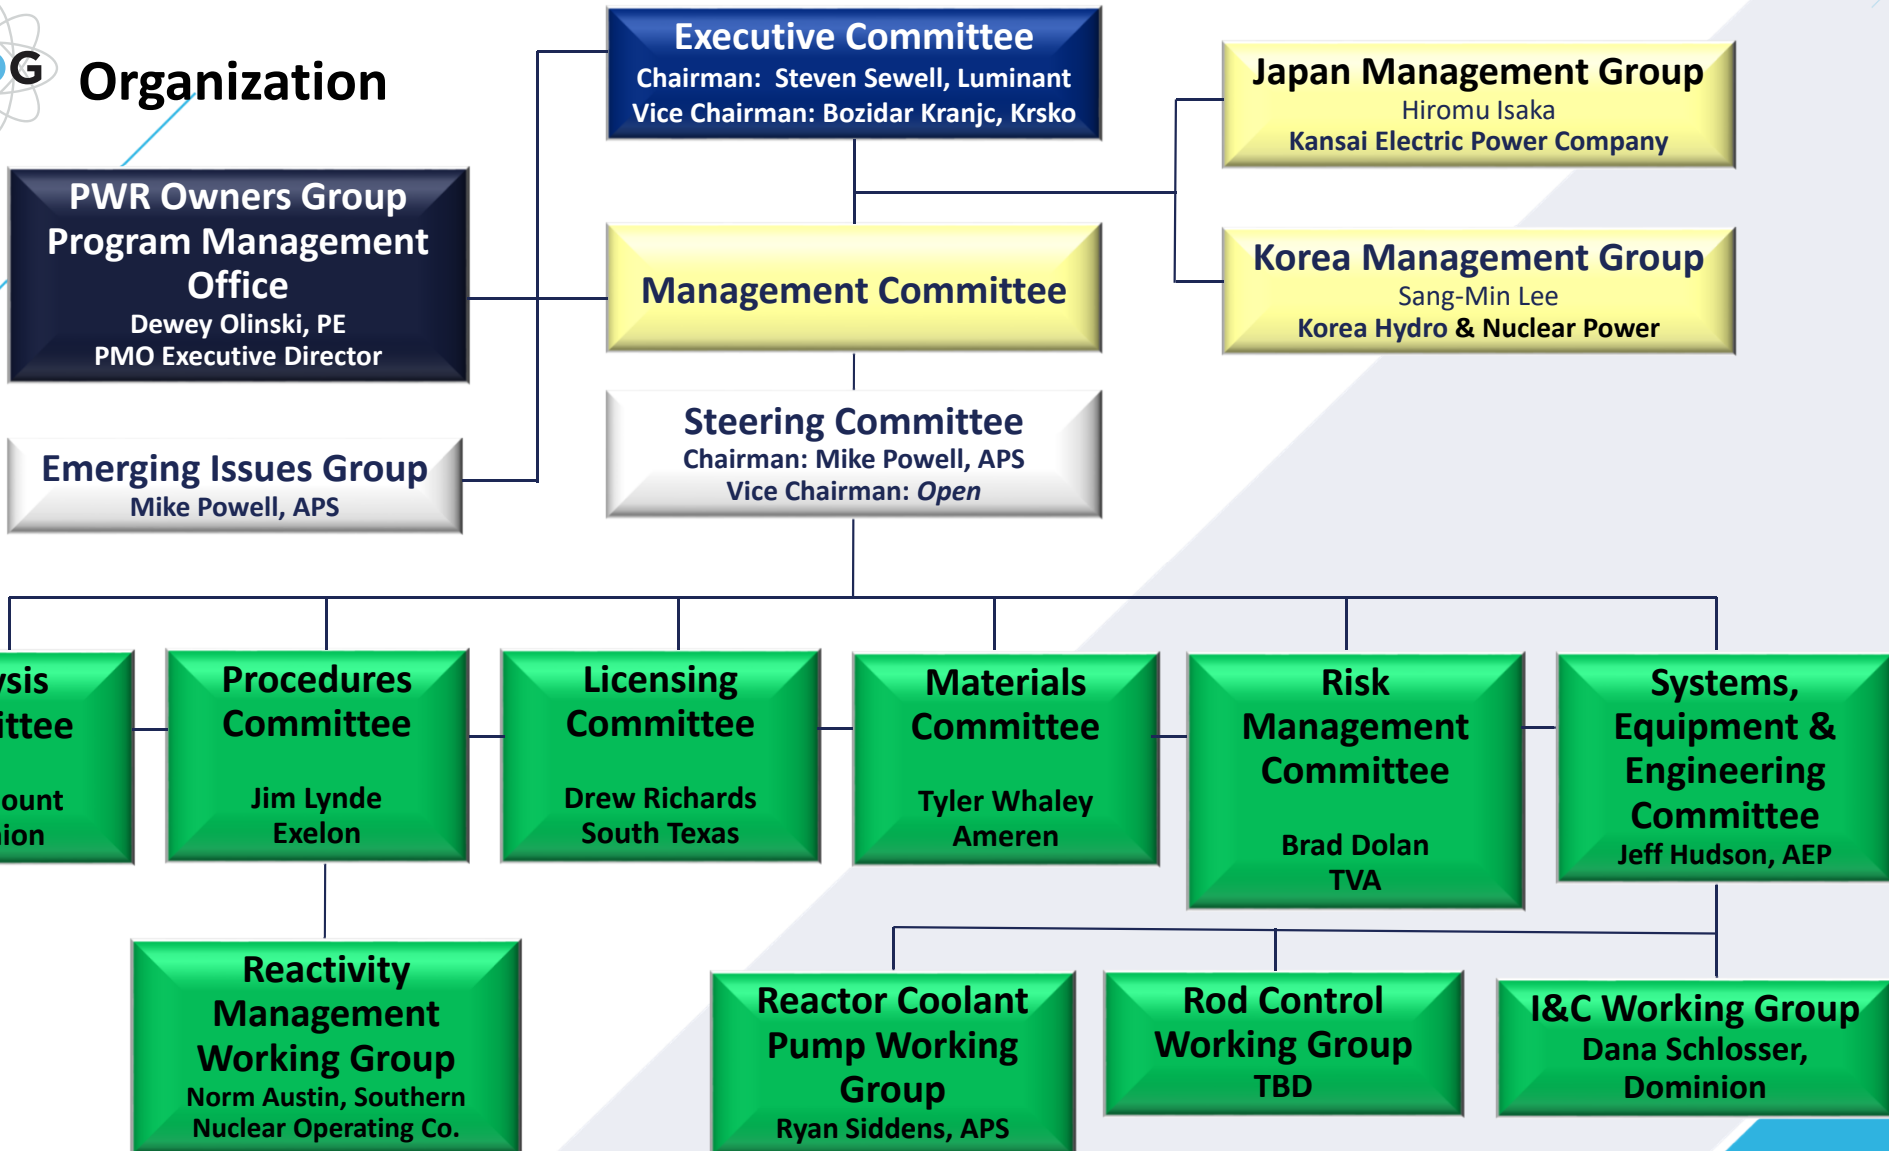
G Organization

Executive Committee
Chairman: Steven Sewell, Luminant
Vice Chairman: Bozidar Kranjc, Krsko

Japan Management Group
Hiromu Isaka
Kansai Electric Power Company

PWR Owners Group Program Management Office
Dewey Olinski, PE
PMO Executive Director

Management Committee

Korea Management Group
Sang-Min Lee
Korea Hydro & Nuclear Power

Emerging Issues Group
Mike Powell, APS

Steering Committee
Chairman: Mike Powell, APS
Vice Chairman: Open

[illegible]ysis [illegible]ittee
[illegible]ount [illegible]ion

Procedures Committee
Jim Lynde
Exelon

Licensing Committee
Drew Richards
South Texas

Materials Committee
Tyler Whaley
Ameren

Risk Management Committee
Brad Dolan
TVA

Systems, Equipment & Engineering Committee
Jeff Hudson, AEP

Reactivity Management Working Group
Norm Austin, Southern Nuclear Operating Co.

Reactor Coolant Pump Working Group
Ryan Siddens, APS

Rod Control Working Group
TBD

I&C Working Group
Dana Schlosser, Dominion